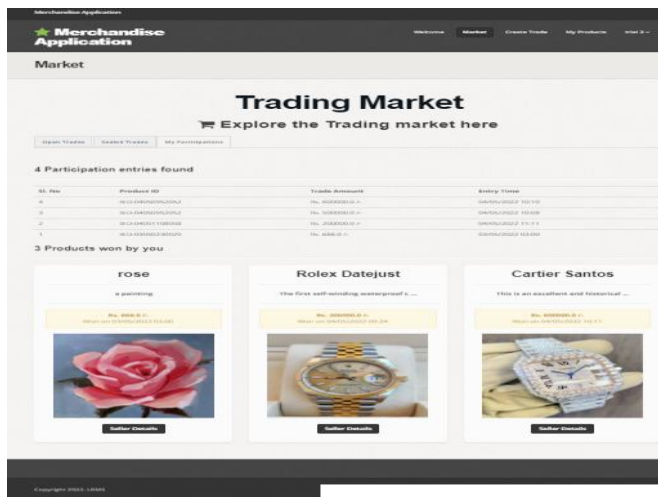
Merchandise Application

Merchandise Application

Welcome Market Create Trade My Products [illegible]

Market

Trading Market

Explore the Trading market here

Open Trades | Sealed Trades | My Participations

4 Participation entries found

| Sl. No | Product ID | Trade Amount | Entry Time |
|---|---|---|---|
| 4 | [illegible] | Rs. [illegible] | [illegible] |
| 3 | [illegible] | Rs. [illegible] | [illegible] |
| 2 | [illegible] | Rs. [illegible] | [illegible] |
| 1 | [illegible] | Rs. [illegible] | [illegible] |

3 Products won by you

rose

a painting

Rs. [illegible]
Won on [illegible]

Seller Details

Rolex Datejust

The first self-winding waterproof c ...

Rs. 200000.0 /-
Won on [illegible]

Seller Details

Cartier Santos

This is an excellent and historical ...

Rs. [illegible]
Won on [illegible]

Seller Details

Copyright 2022. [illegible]